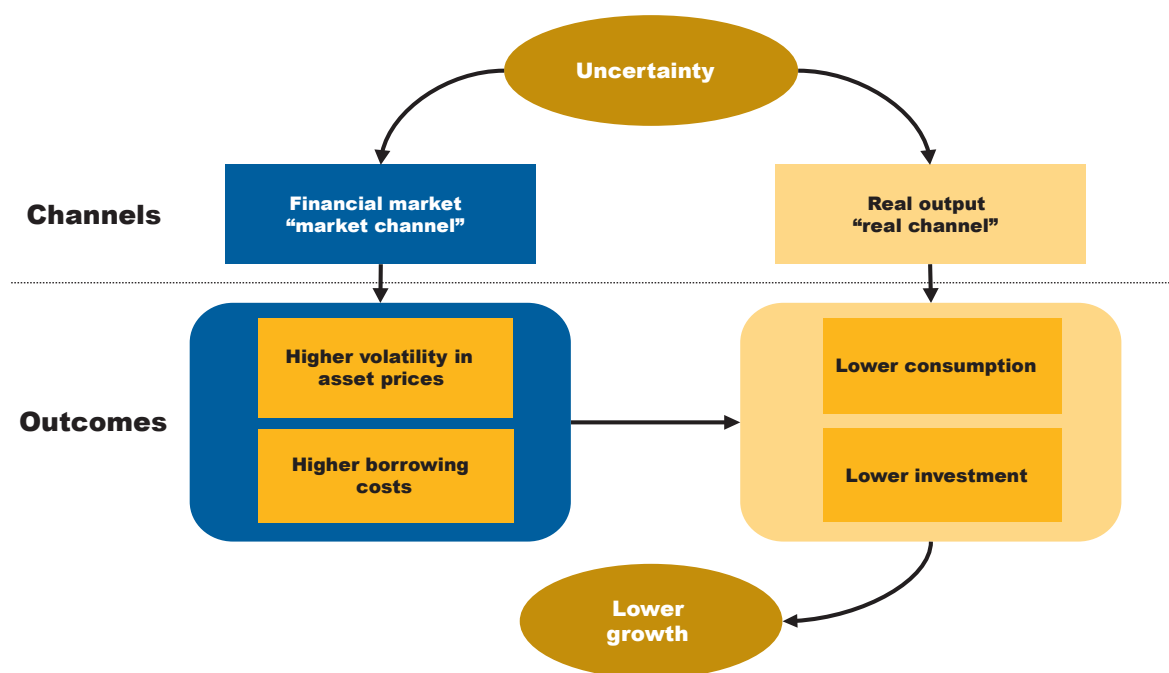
Uncertainty

Channels

Financial market "market channel"

Real output "real channel"

Outcomes

Higher volatility in asset prices

Higher borrowing costs

Lower consumption

Lower investment

Lower growth